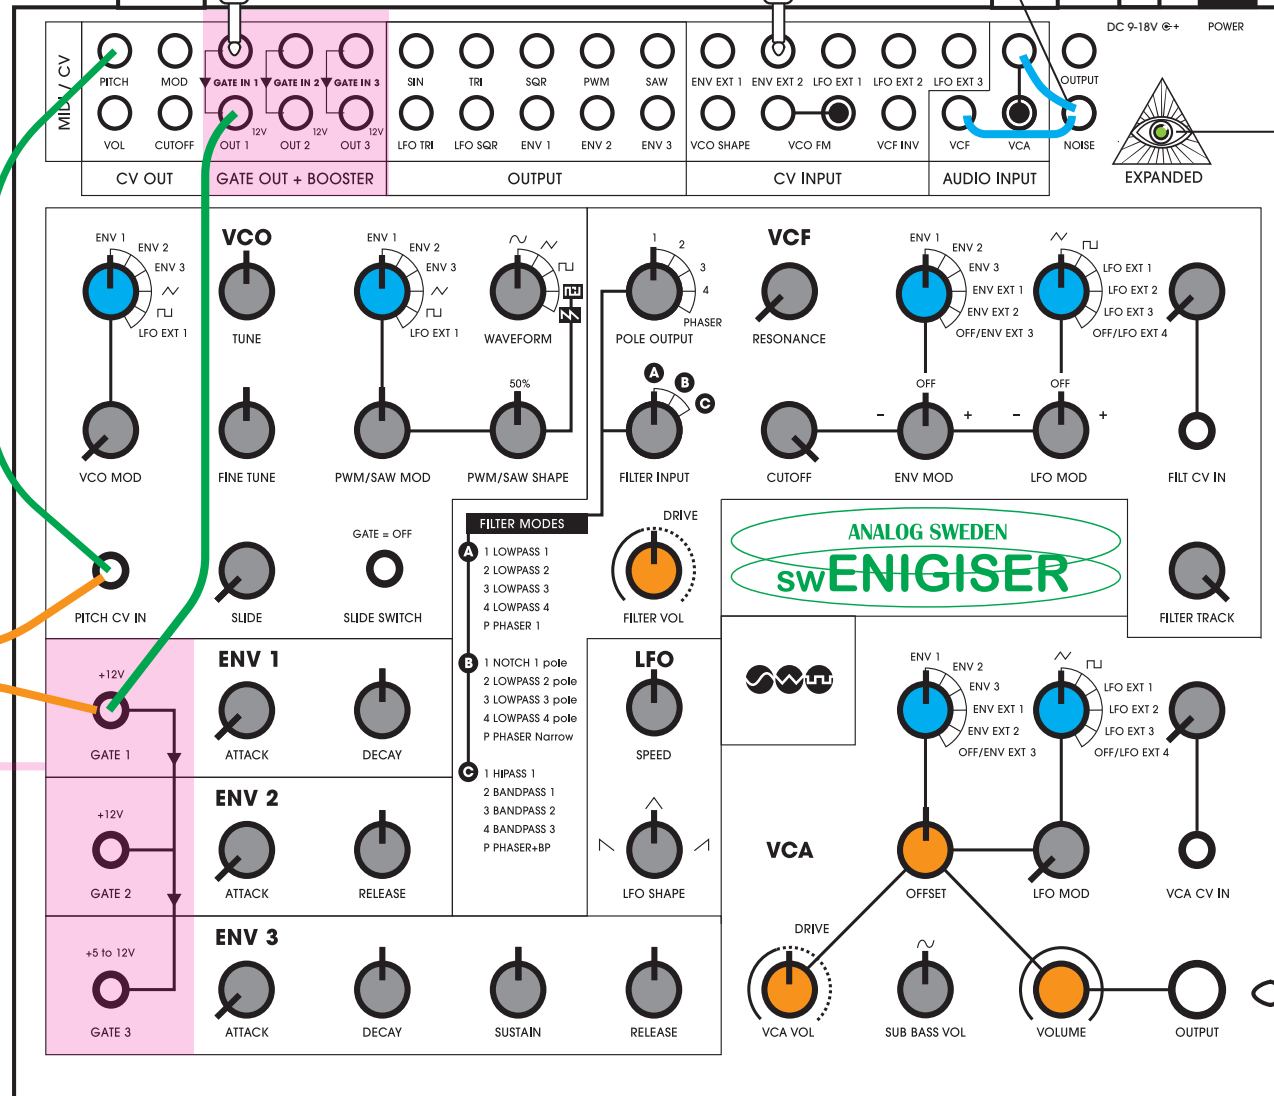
MIDI / CV
PITCH MOD GATE IN 1 GATE IN 2 GATE IN 3 SIN TRI SQR PWM SAW ENV EXT 1 ENV EXT 2 LFO EXT 1 LFO EXT 2 LFO EXT 3 OUTPUT
DC 9-18V POWER
VOL CUTOFF 12V OUT 1 12V OUT 2 12V OUT 3 LFO TRI LFO SQR ENV 1 ENV 2 ENV 3 VCO SHAPE VCO FM VCF INV VCF VCA NOISE
CV OUT
GATE OUT + BOOSTER
OUTPUT
CV INPUT
AUDIO INPUT
EXPANDED

ENV 1 ENV 2 ENV 3 LFO EXT 1
VCO
TUNE
ENV 1 ENV 2 ENV 3 LFO EXT 1
WAVEFORM
1 2 3 4 PHASER
POLE OUTPUT
VCF
RESONANCE
ENV 1 ENV 2 ENV 3 ENV EXT 1 ENV EXT 2 OFF/ENV EXT 3
LFO EXT 1 LFO EXT 2 LFO EXT 3 OFF/LFO EXT 4
VCO MOD
FINE TUNE
PWM/SAW MOD
50%
PWM/SAW SHAPE
A B C
FILTER INPUT
CUTOFF
OFF
- +
ENV MOD
OFF
- +
LFO MOD
FILT CV IN
FILTER MODES
DRIVE
ANALOG SWEDEN
swENIGISER
GATE = OFF
PITCH CV IN
SLIDE
SLIDE SWITCH
A
1 LOWPASS 1
2 LOWPASS 2
3 LOWPASS 3
4 LOWPASS 4
P PHASER 1
FILTER VOL
FILTER TRACK
+12V
GATE 1
ENV 1
ATTACK
DECAY
B
1 NOTCH 1 pole
2 LOWPASS 2 pole
3 LOWPASS 3 pole
4 LOWPASS 4 pole
P PHASER Narrow
LFO
SPEED
ENV 1 ENV 2 ENV 3 ENV EXT 1 ENV EXT 2 OFF/ENV EXT 3
LFO EXT 1 LFO EXT 2 LFO EXT 3 OFF/LFO EXT 4
C
1 HIPASS 1
2 BANDPASS 1
3 BANDPASS 2
4 BANDPASS 3
P PHASER+BP
+12V
GATE 2
ENV 2
ATTACK
RELEASE
LFO SHAPE
VCA
OFFSET
LFO MOD
VCA CV IN
+5 to 12V
GATE 3
ENV 3
ATTACK
DECAY
SUSTAIN
RELEASE
DRIVE
VCA VOL
SUB BASS VOL
VOLUME
OUTPUT